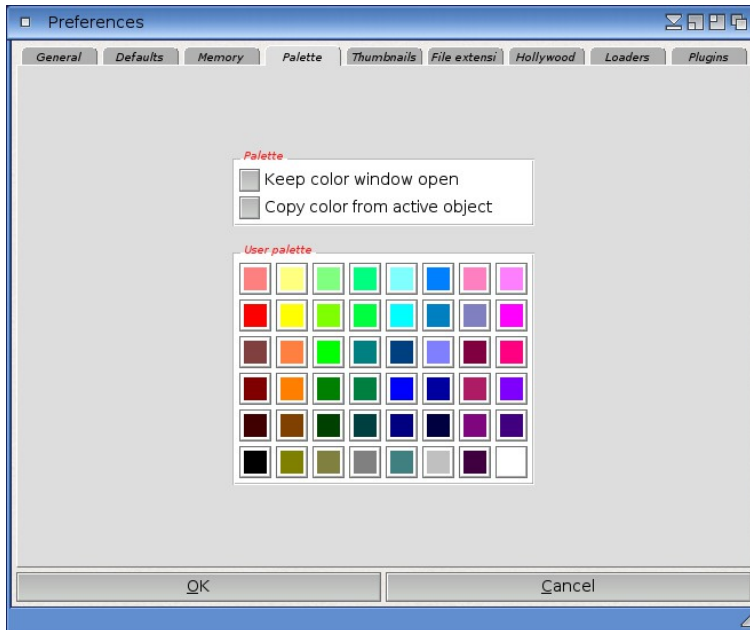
Preferences

General | Defaults | Memory | Palette | Thumbnails | File extensi | Hollywood | Loaders | Plugins

Palette

Keep color window open

Copy color from active object

User palette

OK

Cancel